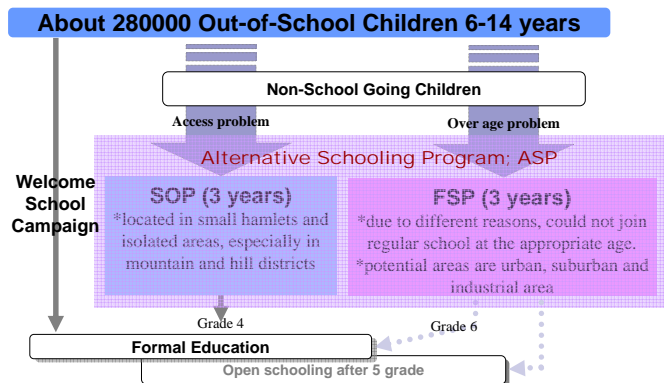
About 280000 Out-of-School Children 6-14 years

Non-School Going Children

Access problem

Over age problem

Alternative Schooling Program; ASP

Welcome School Campaign

SOP (3 years)
*located in small hamlets and isolated areas, especially in mountain and hill districts

FSP (3 years)
*due to different reasons, could not join regular school at the appropriate age.
*potential areas are urban, suburban and industrial area

Grade 4

Grade 6

Formal Education

Open schooling after 5 grade